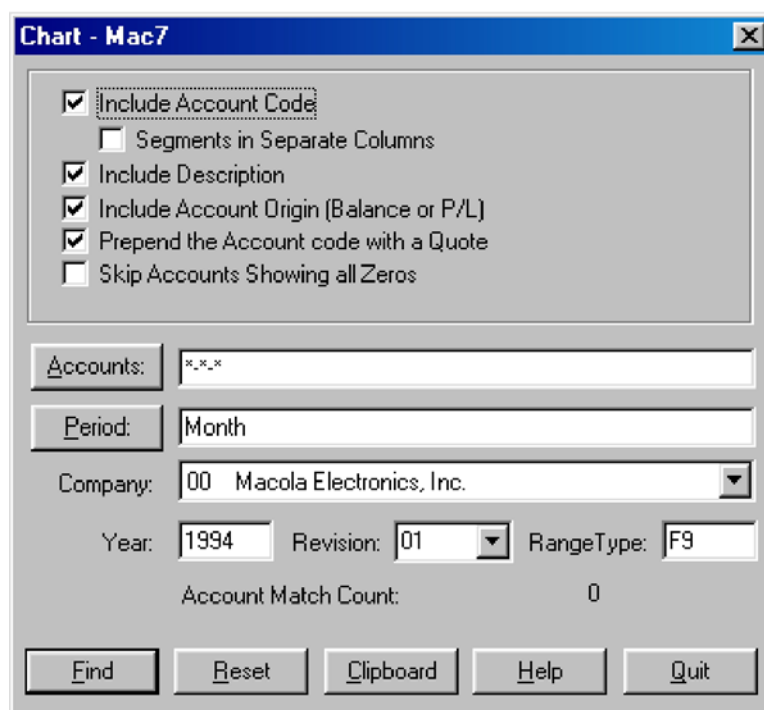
Chart - Mac7

☑ Include Account Code
☐ Segments in Separate Columns
☑ Include Description
☑ Include Account Origin (Balance or P/L)
☑ Prepend the Account code with a Quote
☐ Skip Accounts Showing all Zeros

Accounts: *-*-*

Period: Month

Company: 00 Macola Electronics, Inc.

Year: 1994 Revision: 01 RangeType: F9

Account Match Count: 0

Find Reset Clipboard Help Quit